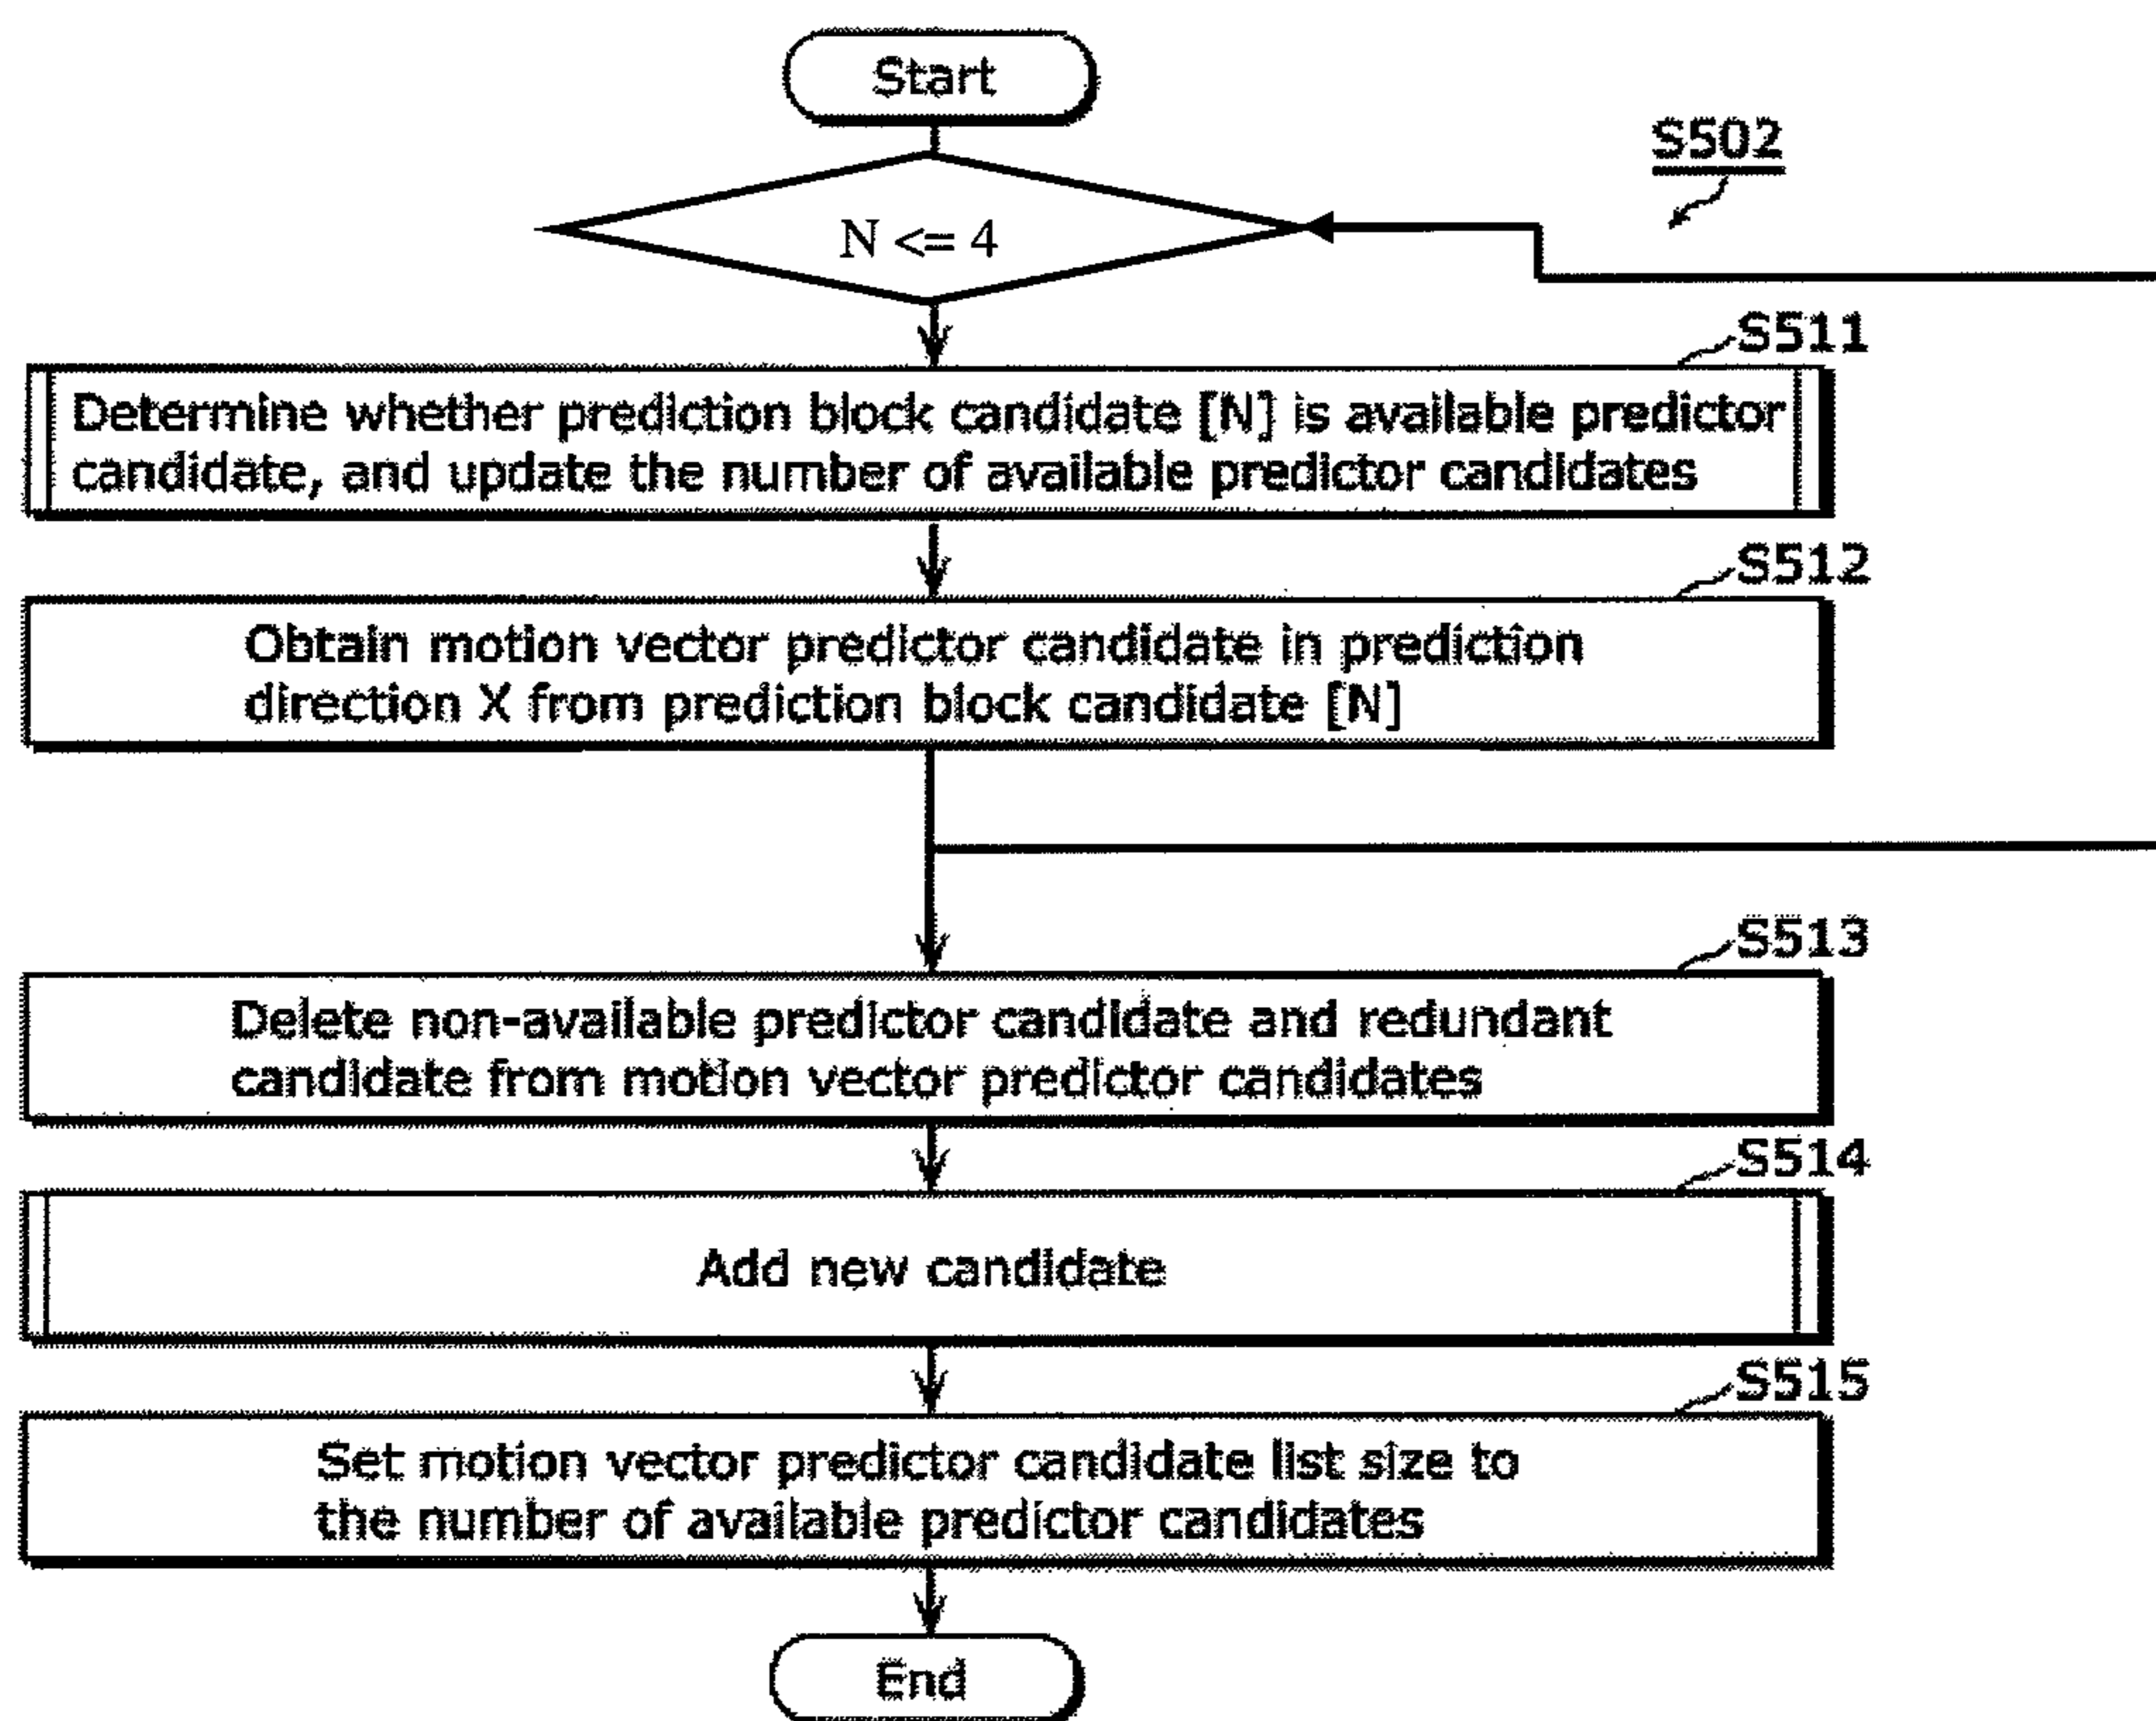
Start

S502

$N <= 4$

S511

Determine whether prediction block candidate [N] is available predictor candidate, and update the number of available predictor candidates

S512

Obtain motion vector predictor candidate in prediction direction X from prediction block candidate [N]

S513

Delete non-available predictor candidate and redundant candidate from motion vector predictor candidates

S514

Add new candidate

S515

Set motion vector predictor candidate list size to the number of available predictor candidates

End